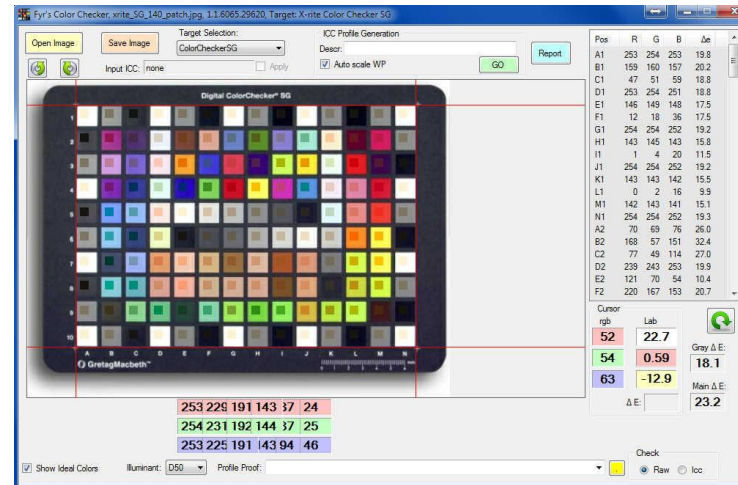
Fyr's Color Checker, xrite_SG_140_patch.jpg, 1.1.6065.29620, Target: X-rite Color Checker SG

Open Image

Save Image

Target Selection:

ColorCheckerSG

Input ICC: none

Apply

ICC Profile Generation

Descr:

Auto scale WP

GO

Report

Digital ColorChecker® SG

1
2
3
4
5
6
7
8
9
10

A B C D E F G H I J K L M N

GretagMacbeth™

| Pos | R | G | B | Δe |
|---|---|---|---|---|
| A1 | 253 | 254 | 253 | 19.8 |
| B1 | 159 | 160 | 157 | 20.2 |
| C1 | 47 | 51 | 59 | 18.8 |
| D1 | 253 | 254 | 251 | 18.8 |
| E1 | 146 | 149 | 148 | 17.5 |
| F1 | 12 | 18 | 36 | 17.5 |
| G1 | 254 | 254 | 252 | 19.2 |
| H1 | 143 | 145 | 143 | 15.8 |
| I1 | 1 | 4 | 20 | 11.5 |
| J1 | 254 | 254 | 252 | 19.2 |
| K1 | 143 | 143 | 142 | 15.5 |
| L1 | 0 | 2 | 16 | 9.9 |
| M1 | 142 | 143 | 141 | 15.1 |
| N1 | 254 | 254 | 252 | 19.3 |
| A2 | 70 | 69 | 76 | 26.0 |
| B2 | 168 | 57 | 151 | 32.4 |
| C2 | 77 | 49 | 114 | 27.0 |
| D2 | 239 | 243 | 253 | 19.9 |
| E2 | 121 | 70 | 54 | 10.4 |
| F2 | 220 | 167 | 153 | 20.7 |

Cursor
rgb
52
54
63

Lab
22.7
0.59
-12.9

ΔE:

Gray Δ E:
18.1

Main Δ E:
23.2

253 229 191 143 87 24
254 231 192 144 87 25
253 225 191 143 94 46

Show Ideal Colors

Illuminant: D50

Profile Proof:

Check

Raw

Icc